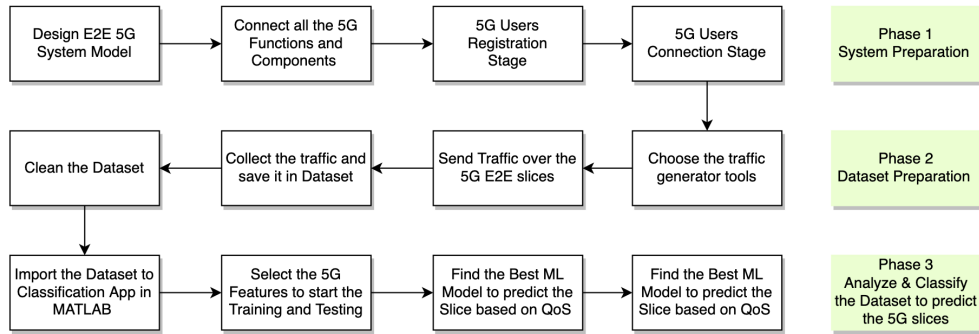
Design E2E 5G System Model

Connect all the 5G Functions and Components

5G Users Registration Stage

5G Users Connection Stage

Phase 1 System Preparation

Clean the Dataset

Collect the traffic and save it in Dataset

Send Traffic over the 5G E2E slices

Choose the traffic generator tools

Phase 2 Dataset Preparation

Import the Dataset to Classification App in MATLAB

Select the 5G Features to start the Training and Testing

Find the Best ML Model to predict the Slice based on QoS

Find the Best ML Model to predict the Slice based on QoS

Phase 3 Analyze & Classify the Dataset to predict the 5G slices